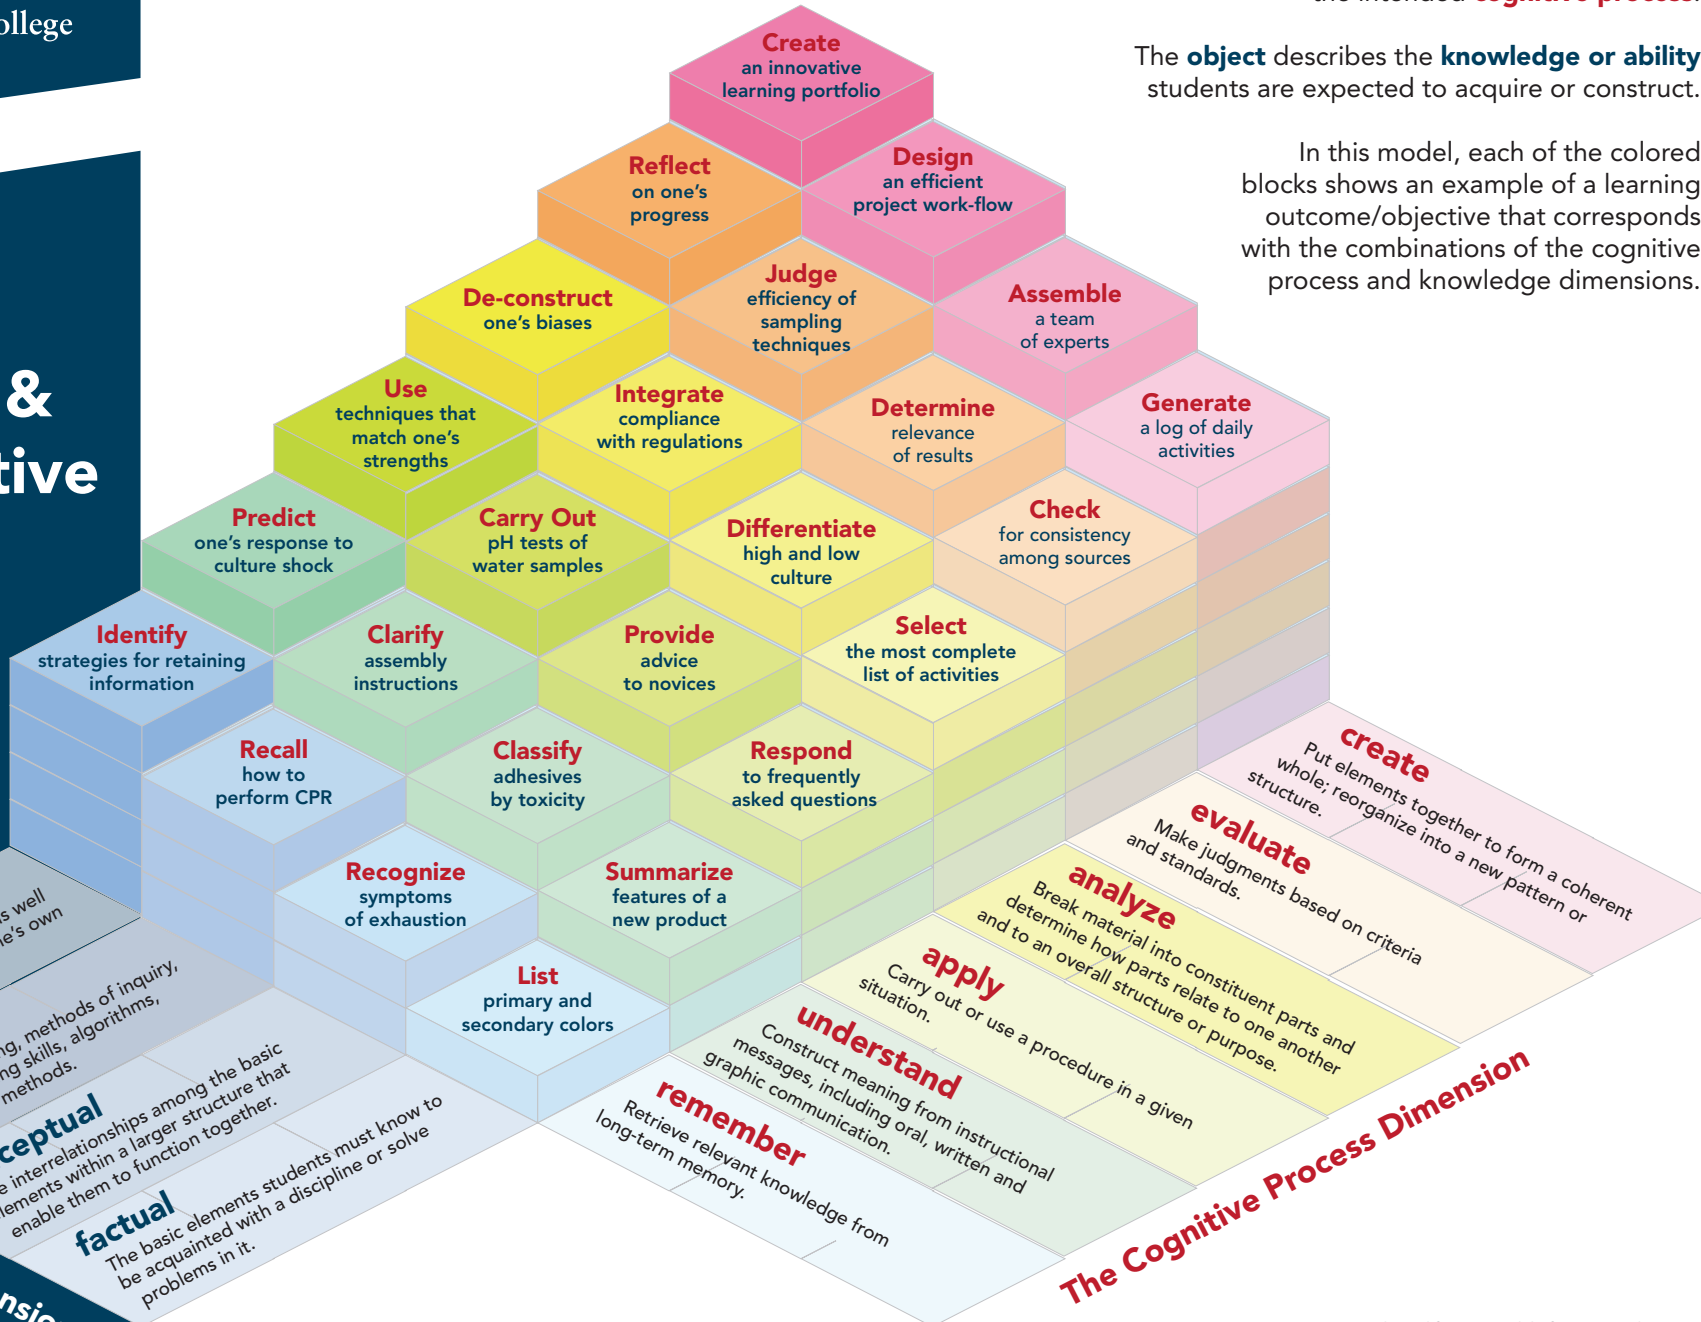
ollege

&
tive

the intended cognitive process.

The object describes the knowledge or ability students are expected to acquire or construct.

In this model, each of the colored blocks shows an example of a learning outcome/objective that corresponds with the combinations of the cognitive process and knowledge dimensions.

Create an innovative learning portfolio

Reflect on one's progress

Design an efficient project work-flow

De-construct one's biases

Judge efficiency of sampling techniques

Assemble a team of experts

Use techniques that match one's strengths

Integrate compliance with regulations

Determine relevance of results

Generate a log of daily activities

Predict one's response to culture shock

Carry Out pH tests of water samples

Differentiate high and low culture

Check for consistency among sources

Identify strategies for retaining information

Clarify assembly instructions

Provide advice to novices

Select the most complete list of activities

Recall how to perform CPR

Classify adhesives by toxicity

Respond to frequently asked questions

Recognize symptoms of exhaustion

Summarize features of a new product

List primary and secondary colors

create
Put elements together to form a coherent whole; reorganize into a new pattern or structure.

evaluate
Make judgments based on criteria and standards.

analyze
Break material into constituent parts and determine how parts relate to one another and to an overall structure or purpose.

apply
Carry out or use a procedure in a given situation.

understand
Construct meaning from instructional messages, including oral, written and graphic communication.

remember
Retrieve relevant knowledge from long-term memory.

The Cognitive Process Dimension

s well
e's own

g, methods of inquiry,
ng skills, algorithms,
methods.

ceptual
e interrelationships among the basic
ements within a larger structure that
enable them to function together.

factual
The basic elements students must know to be acquainted with a discipline or solve problems in it.

nsio